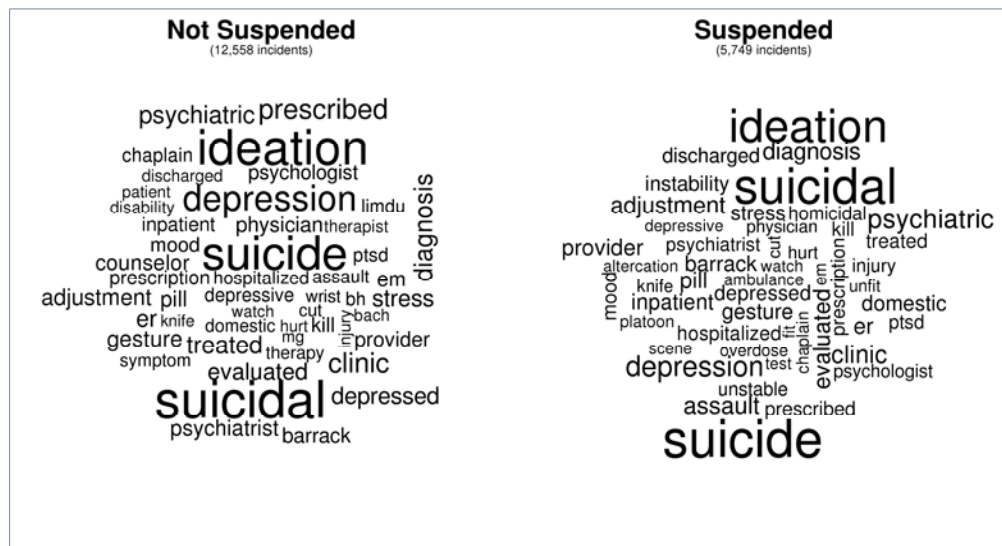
Not Suspended
(12,558 incidents)

psychiatric prescribed
chaplain ideation
discharged psychologist
patient
disability depression limdu
inpatient physician therapist diagnosis
mood suicide ptsd
counselor
prescription hospitalized assault em
adjustment pill depressive wrist bh stress
er knife watch cut bach
domestic hurt kill injury
gesture treated mg provider
symptom therapy
evaluated clinic
suicidal depressed
psychiatrist barrack

Suspended
(5,749 incidents)

ideation
discharged diagnosis
instability suicidal
adjustment stress homicidal psychiatric
depressive physician kill
provider psychiatrist cut hurt treated
altercation barrack watch em unfit
ambulance injury
mood knife pill prescription
inpatient depressed domestic
platoon gesture
hospitalized fit er ptsd
scene overdose chaplain
depression test evaluated clinic
unstable psychologist
assault prescribed
suicide